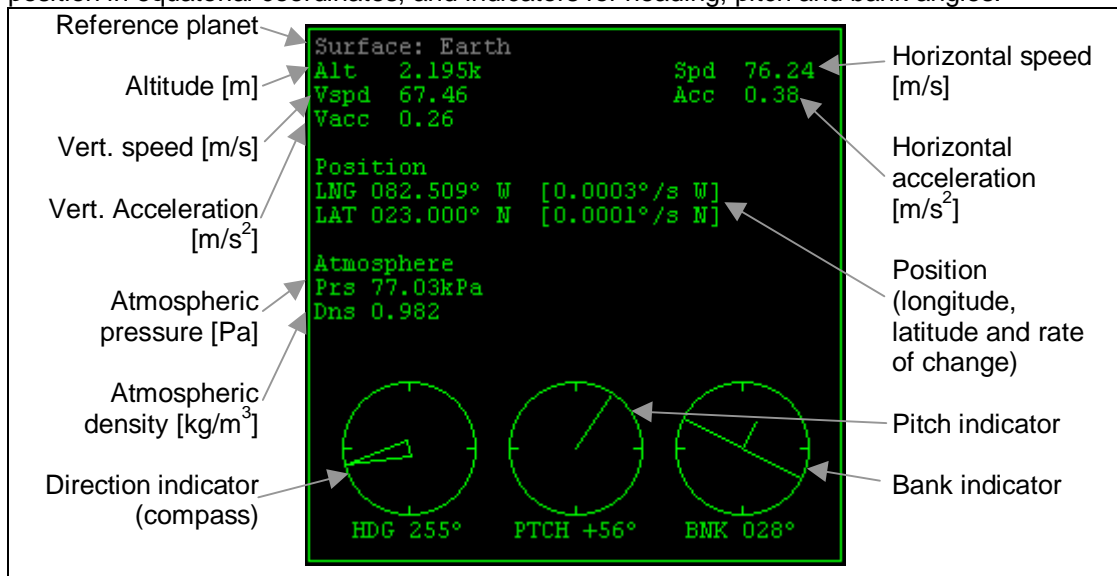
position in equatorial coordinates, and indicators for heading, pitch and bank angles.

Reference planet
Altitude [m]
Vert. speed [m/s]
Vert. Acceleration [m/s$^2$]
Atmospheric pressure [Pa]
Atmospheric density [kg/m$^3$]
Direction indicator (compass)

Surface: Earth
Alt 2.195k
Vspd 67.46
Vacc 0.26
Spd 76.24
Acc 0.38

Position
LNG 082.509° W [0.0003°/s W]
LAT 023.000° N [0.0001°/s N]

Atmosphere
Prs 77.03kPa
Dns 0.982

HDG 255°
PTCH +56°
BNK 028°

Horizontal speed [m/s]
Horizontal acceleration [m/s$^2$]
Position (longitude, latitude and rate of change)
Pitch indicator
Bank indicator